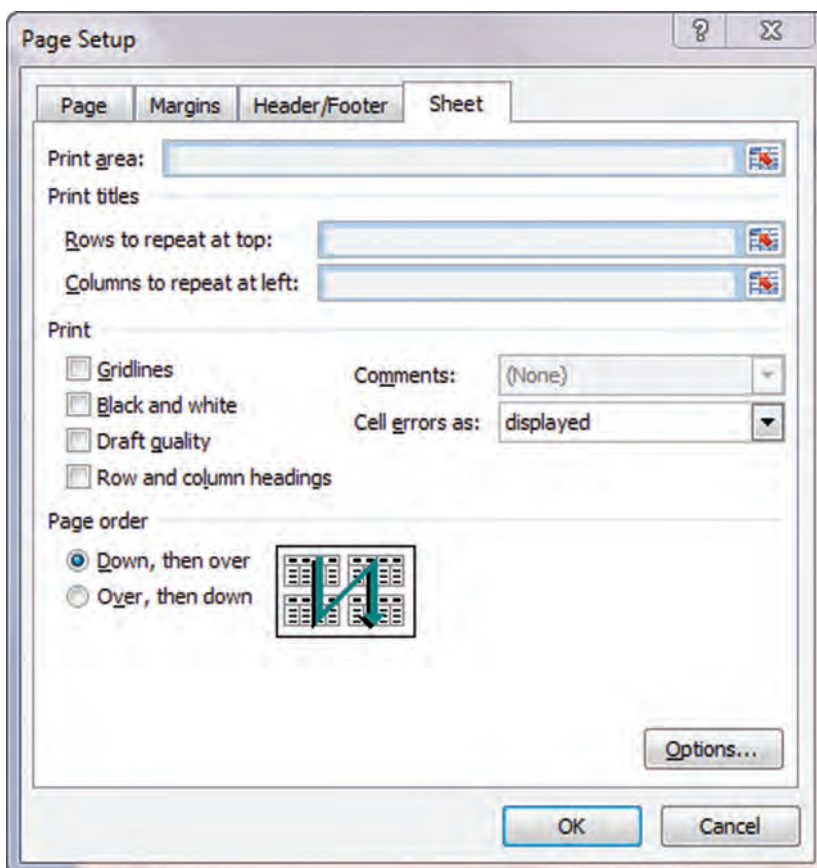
Page Setup

?

Page

Margins

Header/Footer

Sheet

Print area:

Print titles

Rows to repeat at top:

Columns to repeat at left:

Print

Gridlines

Black and white

Draft quality

Row and column headings

Comments:

(None)

Cell errors as:

displayed

Page order

Down, then over

Over, then down

Options...

OK

Cancel